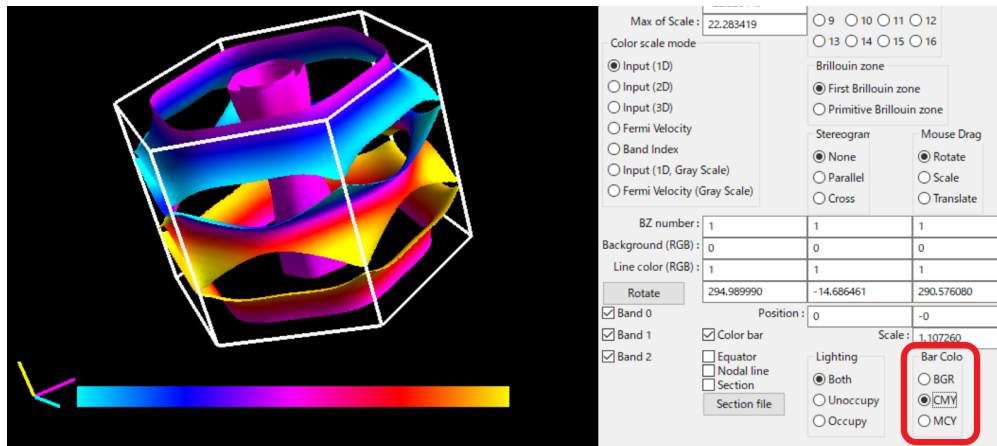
Max of Scale : 22.283419

Color scale mode
Input (1D)
Input (2D)
Input (3D)
Fermi Velocity
Band Index
Input (1D, Gray Scale)
Fermi Velocity (Gray Scale)

9 10 11 12
13 14 15 16

Brillouin zone
First Brillouin zone
Primitive Brillouin zone

Stereogram
None
Parallel
Cross

Mouse Drag
Rotate
Scale
Translate

| BZ number : | 1 | 1 | 1 |
|---|---|---|---|
| Background (RGB) : | 0 | 0 | 0 |
| Line color (RGB) : | 1 | 1 | 1 |
| Rotate | 294.989990 | -14.686461 | 290.576080 |

Band 0
Position : 0 -0
Band 1
Color bar
Scale : 1.107260
Band 2
Equator
Nodal line
Section
Section file

Lighting
Both
Unoccupy
Occupy

Bar Colo
BGR
CMY
MCY